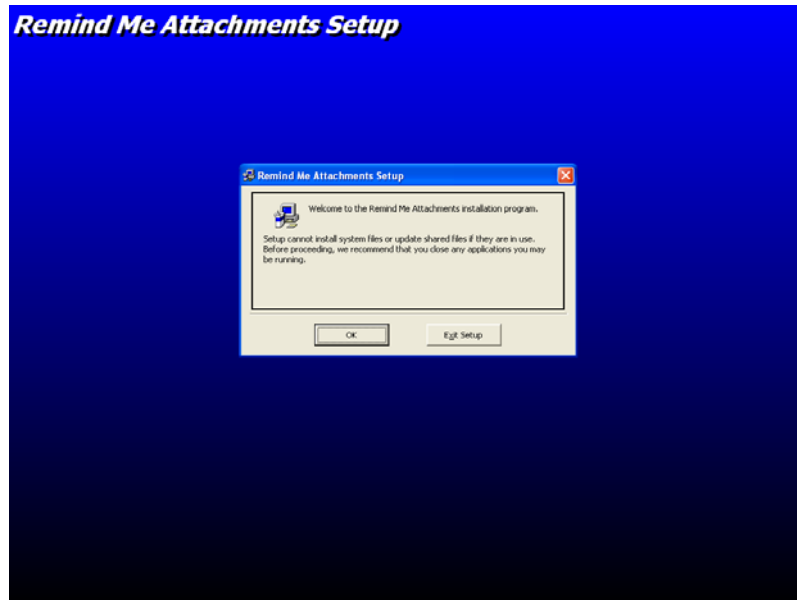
Remind Me Attachments Setup

Remind Me Attachments Setup

Welcome to the Remind Me Attachments installation program.

Setup cannot install system files or update shared files if they are in use. Before proceeding, we recommend that you close any applications you may be running.

OK

Exit Setup